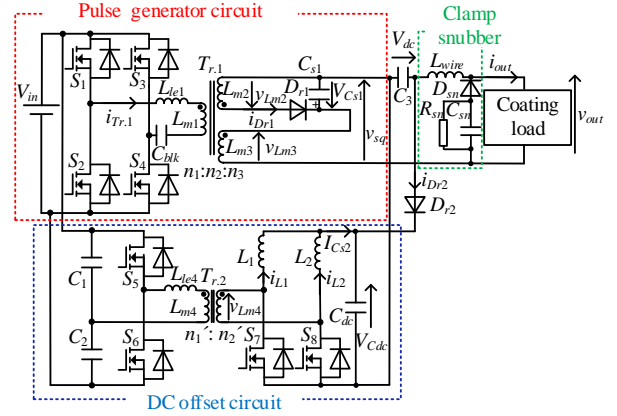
Pulse generator circuit

Clamp snubber

$V_{in}$

$S_1$

$S_3$

$S_2$

$S_4$

$i_{Tr.1}$

$L_{le1}$

$L_{m1}$

$C_{blk}$

$T_{r.1}$

$L_{m2}$

$v_{Lm2}$

$L_{m3}$

$v_{Lm3}$

$n_1{:}n_2{:}n_3$

$C_{s1}$

$D_{r1}$

$V_{Cs1}$

$i_{Dr1}$

$v_{sq}$

$V_{dc}$

$C_3$

$L_{wire}$

$D_{sn}$

$R_{sn}$

$C_{sn}$

$i_{out}$

Coating load

$v_{out}$

$i_{Dr2}$

$D_{r2}$

$C_1$

$C_2$

$S_5$

$S_6$

$L_{le4}$

$T_{r.2}$

$L_{m4}$

$v_{Lm4}$

$n_1'{:}\ n_2'$

$S_7$

$S_8$

$L_1$

$i_{L1}$

$L_2$

$I_{Cs2}$

$i_{L2}$

$C_{dc}$

$V_{Cdc}$

DC offset circuit